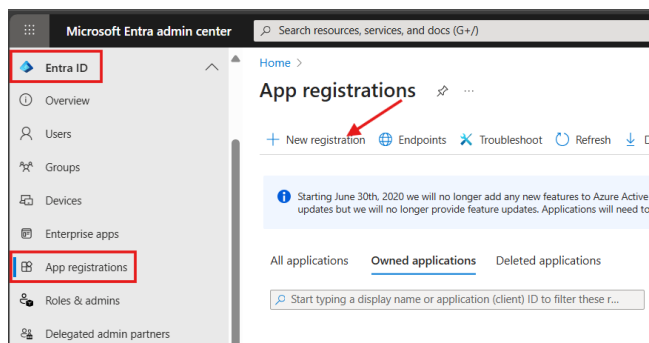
Microsoft Entra admin center

Search resources, services, and docs (G+/)

Entra ID

Overview

Users

Groups

Devices

Enterprise apps

App registrations

Roles & admins

Delegated admin partners

Home >

App registrations

+ New registration

Endpoints

Troubleshoot

Refresh

D

Starting June 30th, 2020 we will no longer add any new features to Azure Active updates but we will no longer provide feature updates. Applications will need to

All applications

Owned applications

Deleted applications

Start typing a display name or application (client) ID to filter these r...